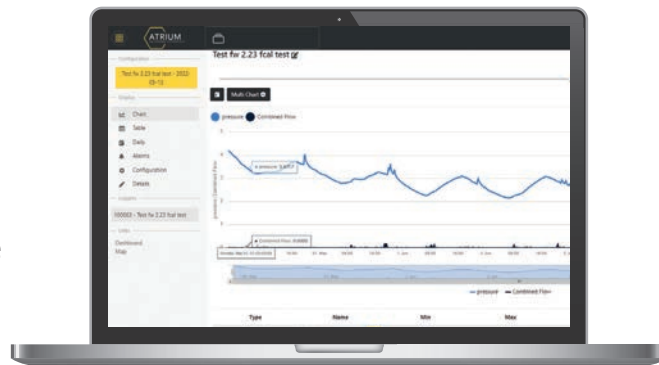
ATRIUM

Configuration

Test fw 2.23 fcal test - 2022 03-15

Display

Chart

Table

Daily

Alarms

Configuration

Details

Loggers

000003 - Test fw 2.23 fcal test

Links

Dashboard

Map

Test fw 2.23 fcal test

Multi Chart

pressure

Combined Flow

pressure / Combined Flow

• pressure: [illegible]

• Combined Flow: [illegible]

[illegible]

pressure

Combined Flow

Type

Name

Min

Max